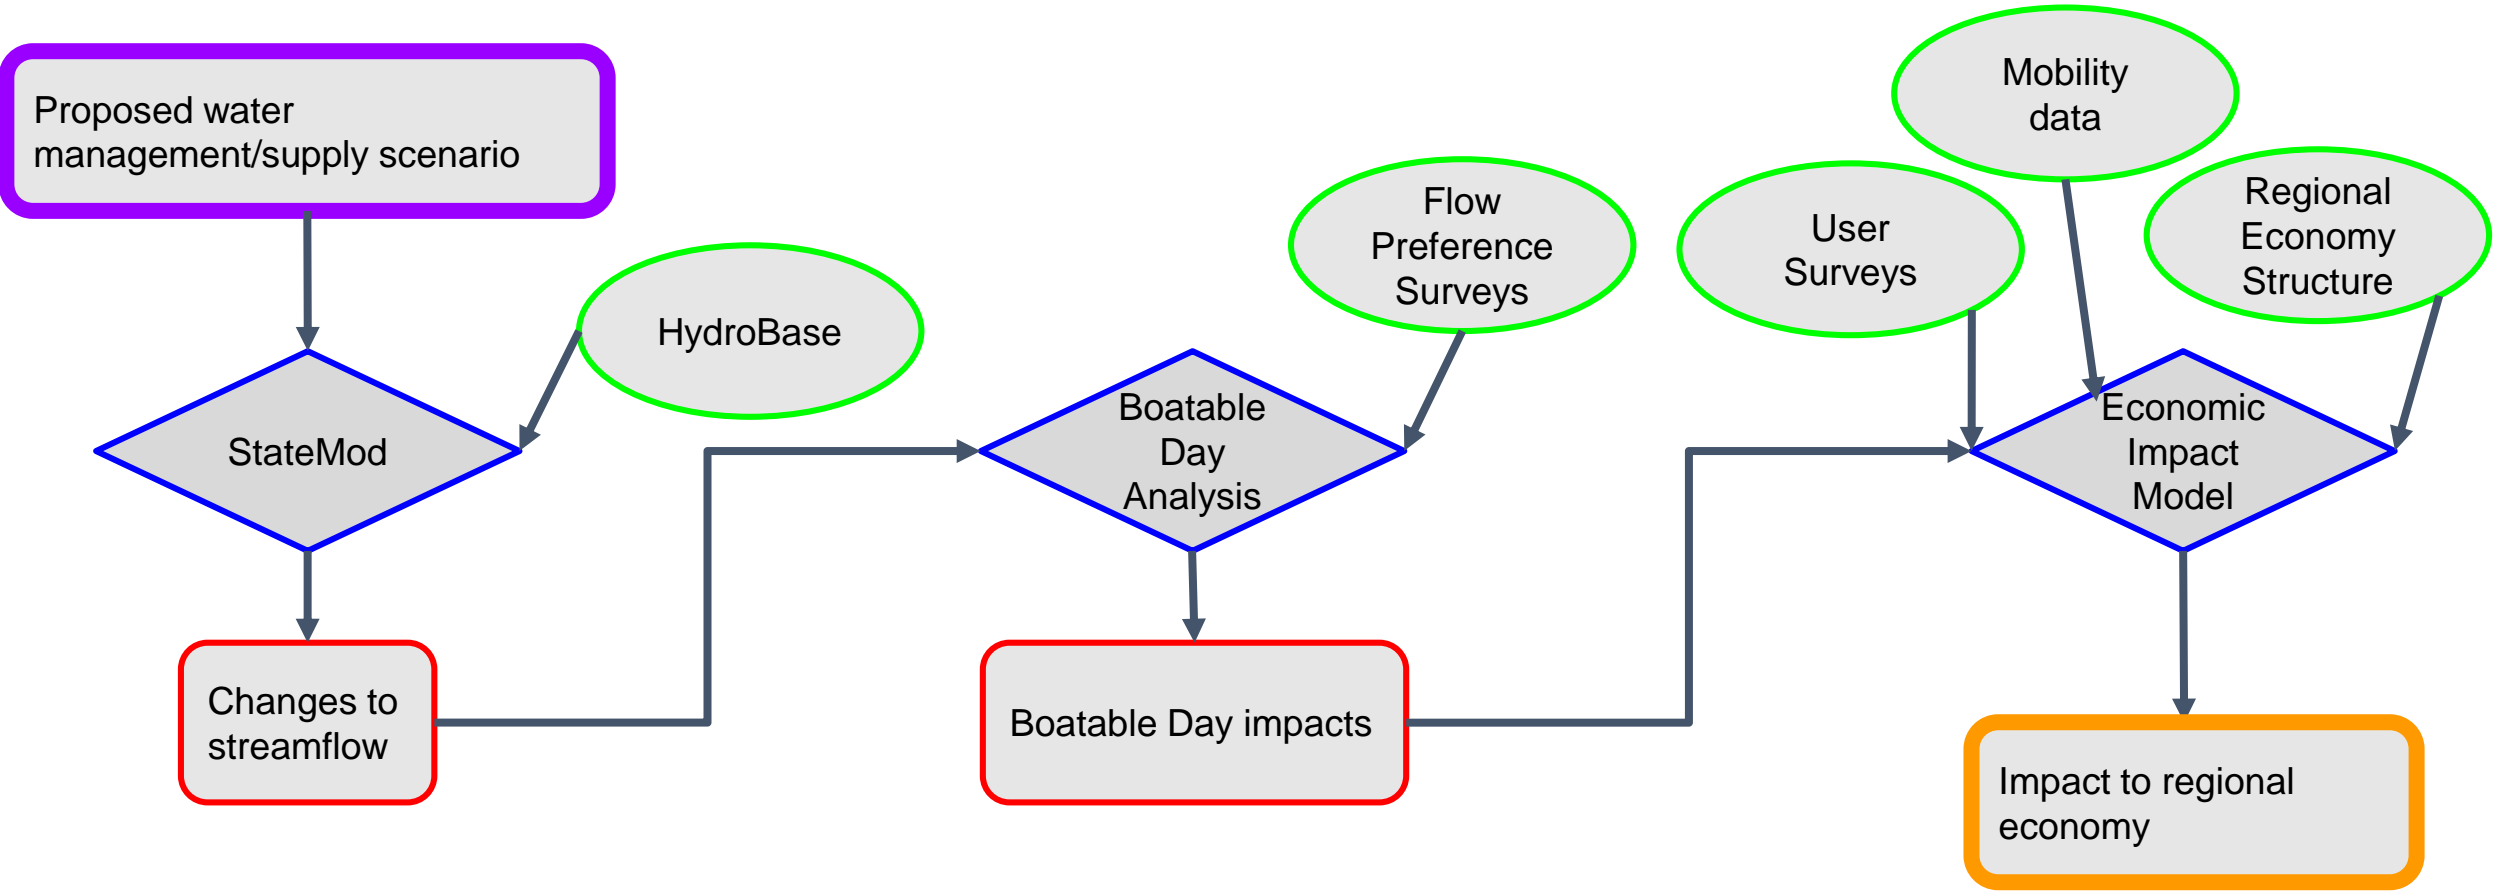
Proposed water management/supply scenario

HydroBase

StateMod

Changes to streamflow

Flow Preference Surveys

Boatable Day Analysis

Boatable Day impacts

Mobility data

User Surveys

Regional Economy Structure

Economic Impact Model

Impact to regional economy